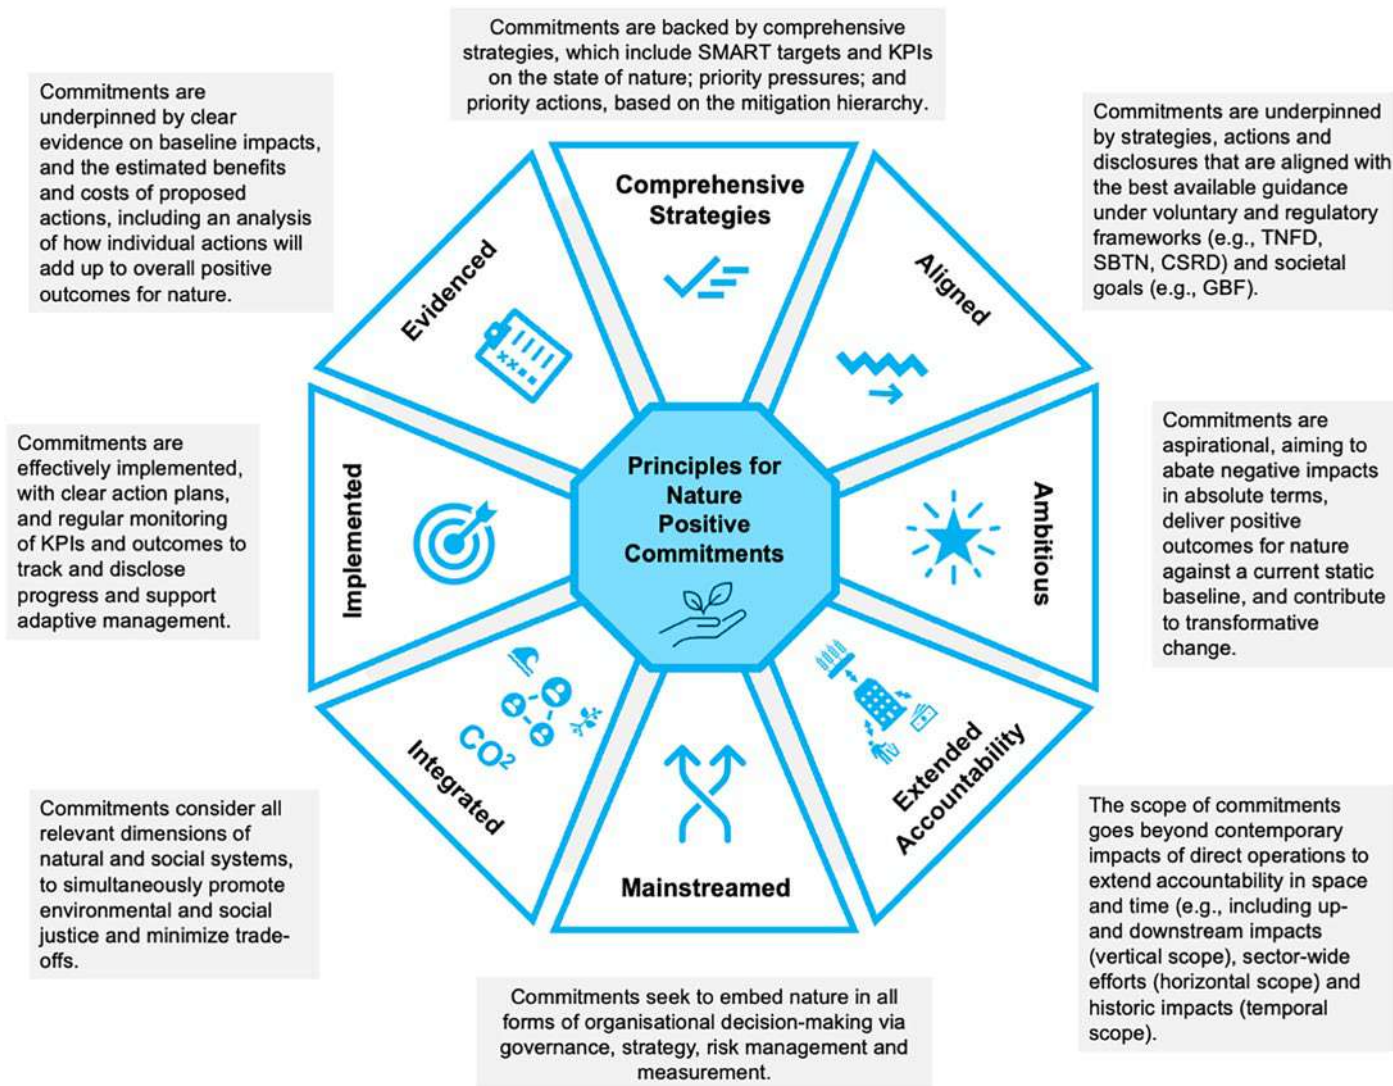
Commitments are backed by comprehensive strategies, which include SMART targets and KPIs on the state of nature; priority pressures; and priority actions, based on the mitigation hierarchy.

Commitments are underpinned by clear evidence on baseline impacts, and the estimated benefits and costs of proposed actions, including an analysis of how individual actions will add up to overall positive outcomes for nature.

Commitments are underpinned by strategies, actions and disclosures that are aligned with the best available guidance under voluntary and regulatory frameworks (e.g., TNFD, SBTN, CSRD) and societal goals (e.g., GBF).

Comprehensive Strategies

Evidenced

Aligned

Commitments are effectively implemented, with clear action plans, and regular monitoring of KPIs and outcomes to track and disclose progress and support adaptive management.

Implemented

Principles for Nature Positive Commitments

Ambitious

Commitments are aspirational, aiming to abate negative impacts in absolute terms, deliver positive outcomes for nature against a current static baseline, and contribute to transformative change.

$CO^2$

Integrated

Mainstreamed

Extended Accountability

Commitments consider all relevant dimensions of natural and social systems, to simultaneously promote environmental and social justice and minimize trade-offs.

The scope of commitments goes beyond contemporary impacts of direct operations to extend accountability in space and time (e.g., including up- and downstream impacts (vertical scope), sector-wide efforts (horizontal scope) and historic impacts (temporal scope).

Commitments seek to embed nature in all forms of organisational decision-making via governance, strategy, risk management and measurement.